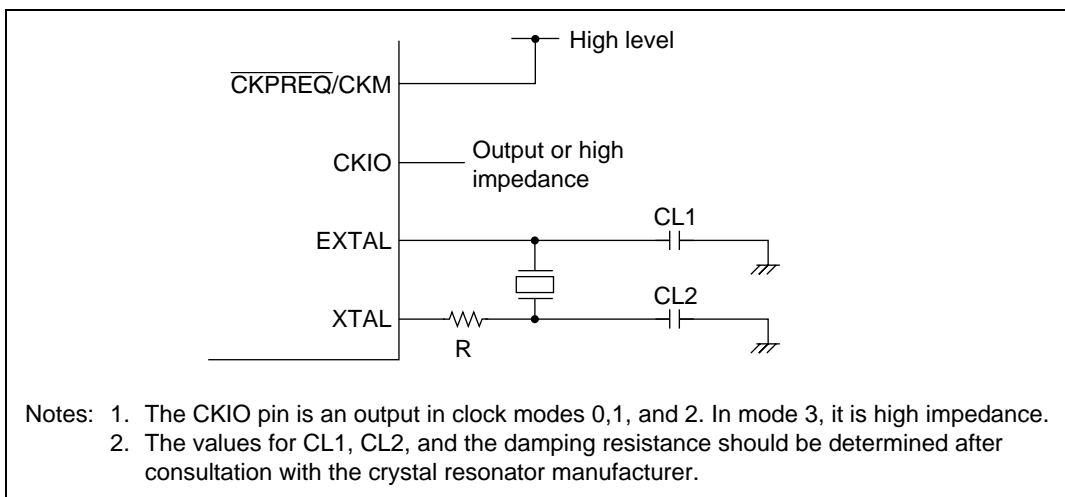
High level

$\overline{\text{CKPREQ}}$/CKM

CKIO

Output or high impedance

EXTAL

CL1

XTAL

CL2

R

Notes: 1. The CKIO pin is an output in clock modes 0,1, and 2. In mode 3, it is high impedance.
2. The values for CL1, CL2, and the damping resistance should be determined after consultation with the crystal resonator manufacturer.